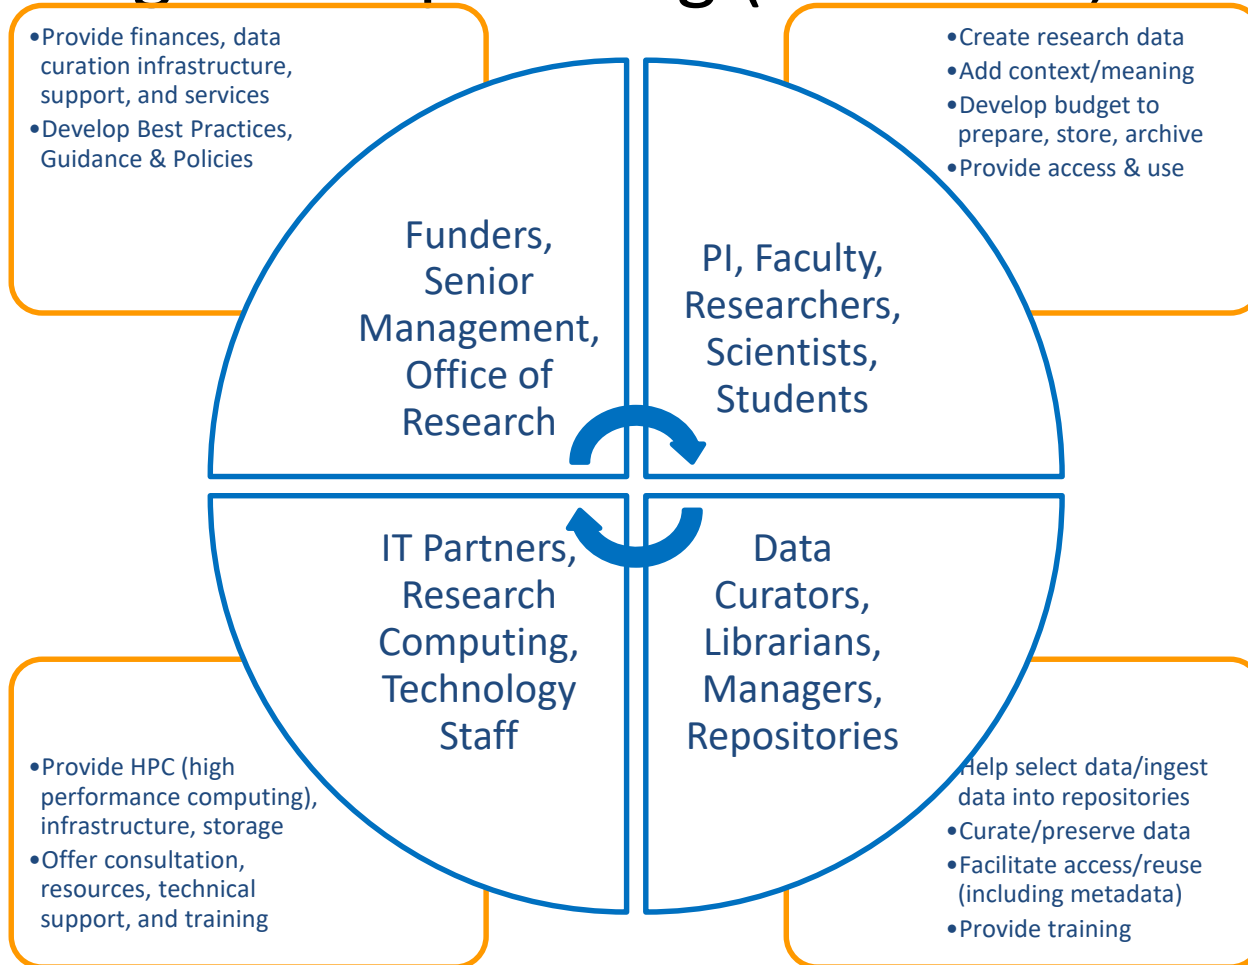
•Provide finances, data curation infrastructure, support, and services
•Develop Best Practices, Guidance & Policies

•Create research data
•Add context/meaning
•Develop budget to prepare, store, archive
•Provide access & use

Funders, Senior Management, Office of Research

PI, Faculty, Researchers, Scientists, Students

IT Partners, Research Computing, Technology Staff

Data Curators, Librarians, Managers, Repositories

•Provide HPC (high performance computing), infrastructure, storage
•Offer consultation, resources, technical support, and training

Help select data/ingest data into repositories
•Curate/preserve data
•Facilitate access/reuse (including metadata)
•Provide training